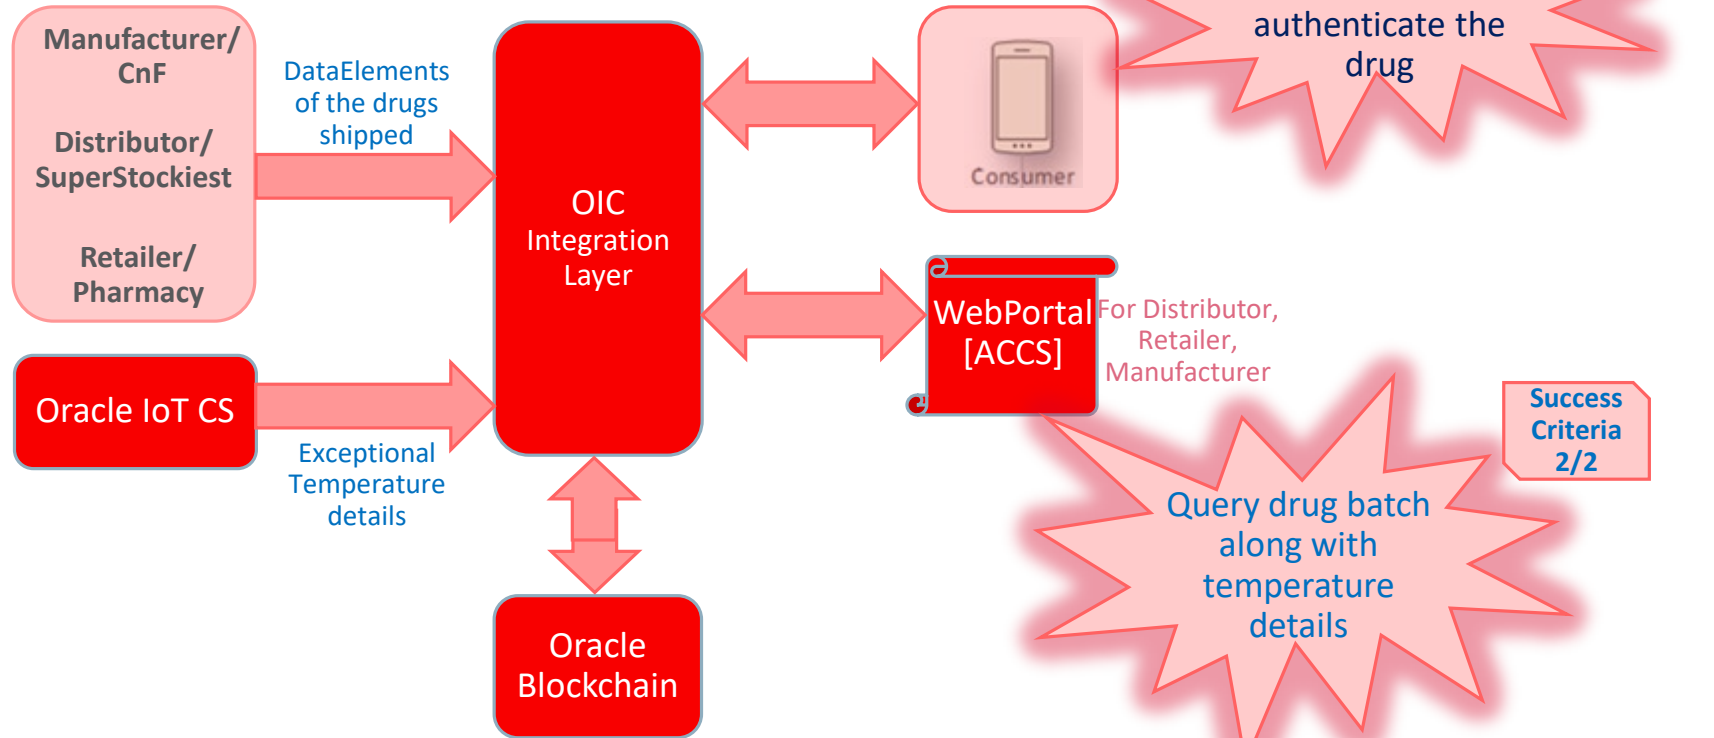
Manufacturer/ CnF

Distributor/ SuperStockiest

Retailer/ Pharmacy

DataElements of the drugs shipped

OIC Integration Layer

Consumer

authenticate the drug

Oracle IoT CS

Exceptional Temperature details

WebPortal [ACCS]

For Distributor, Retailer, Manufacturer

Success Criteria 2/2

Query drug batch along with temperature details

Oracle Blockchain